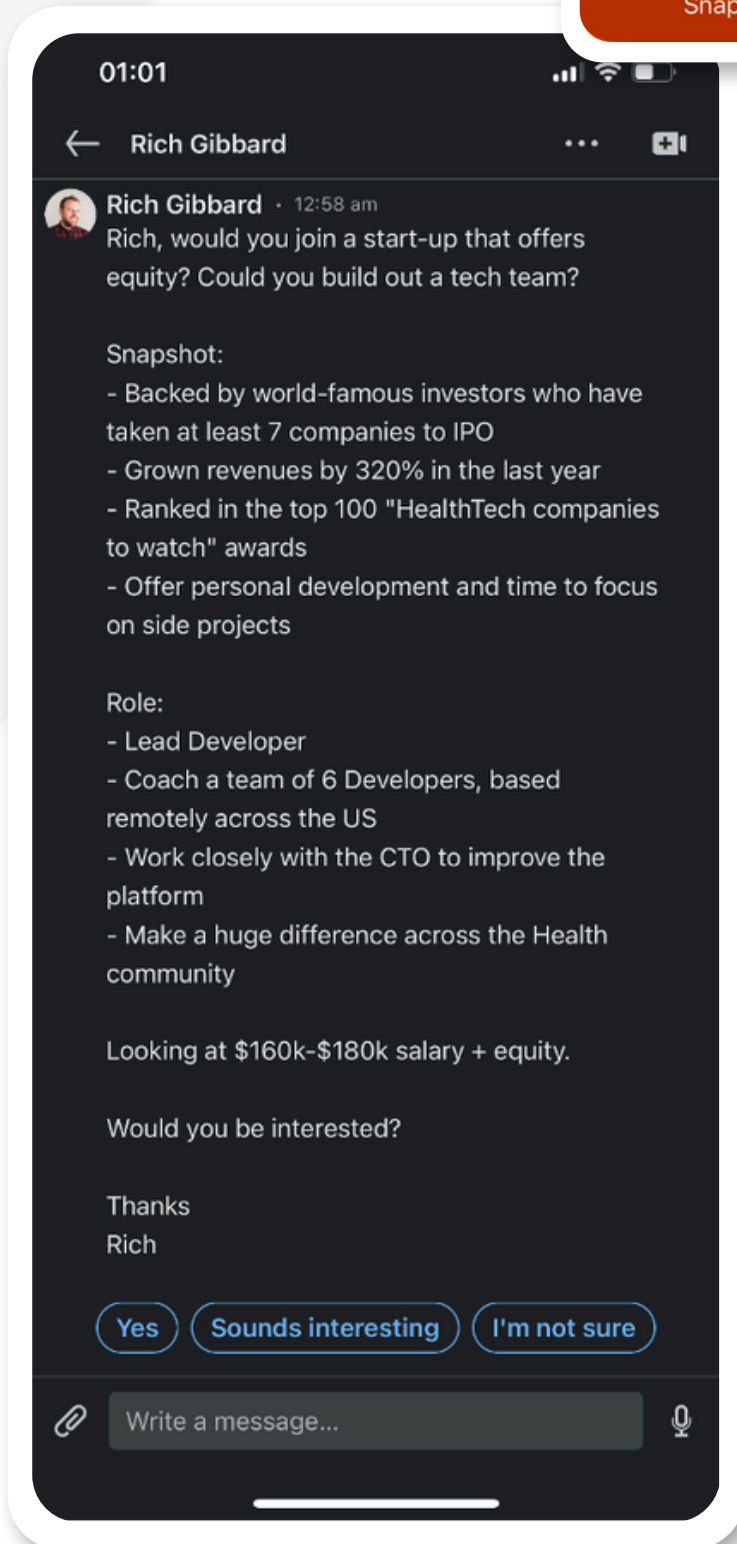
Snap

01:01

Rich Gibbard

Rich Gibbard · 12:58 am
Rich, would you join a start-up that offers equity? Could you build out a tech team?

Snapshot:
- Backed by world-famous investors who have taken at least 7 companies to IPO
- Grown revenues by 320% in the last year
- Ranked in the top 100 "HealthTech companies to watch" awards
- Offer personal development and time to focus on side projects

Role:
- Lead Developer
- Coach a team of 6 Developers, based remotely across the US
- Work closely with the CTO to improve the platform
- Make a huge difference across the Health community

Looking at \$160k-\$180k salary + equity.

Would you be interested?

Thanks
Rich

Yes
Sounds interesting
I'm not sure

Write a message...